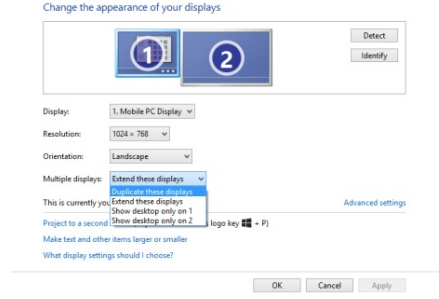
Change the appearance of your displays

1

2

Detect

Identify

Display: 1. Mobile PC Display

Resolution: 1024 × 768

Orientation: Landscape

Multiple displays: Extend these displays

Duplicate these displays
Extend these displays
Show desktop only on 1
Show desktop only on 2

This is currently you

Advanced settings

Project to a second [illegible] logo key + P)

Make text and other items larger or smaller

What display settings should I choose?

OK Cancel Apply